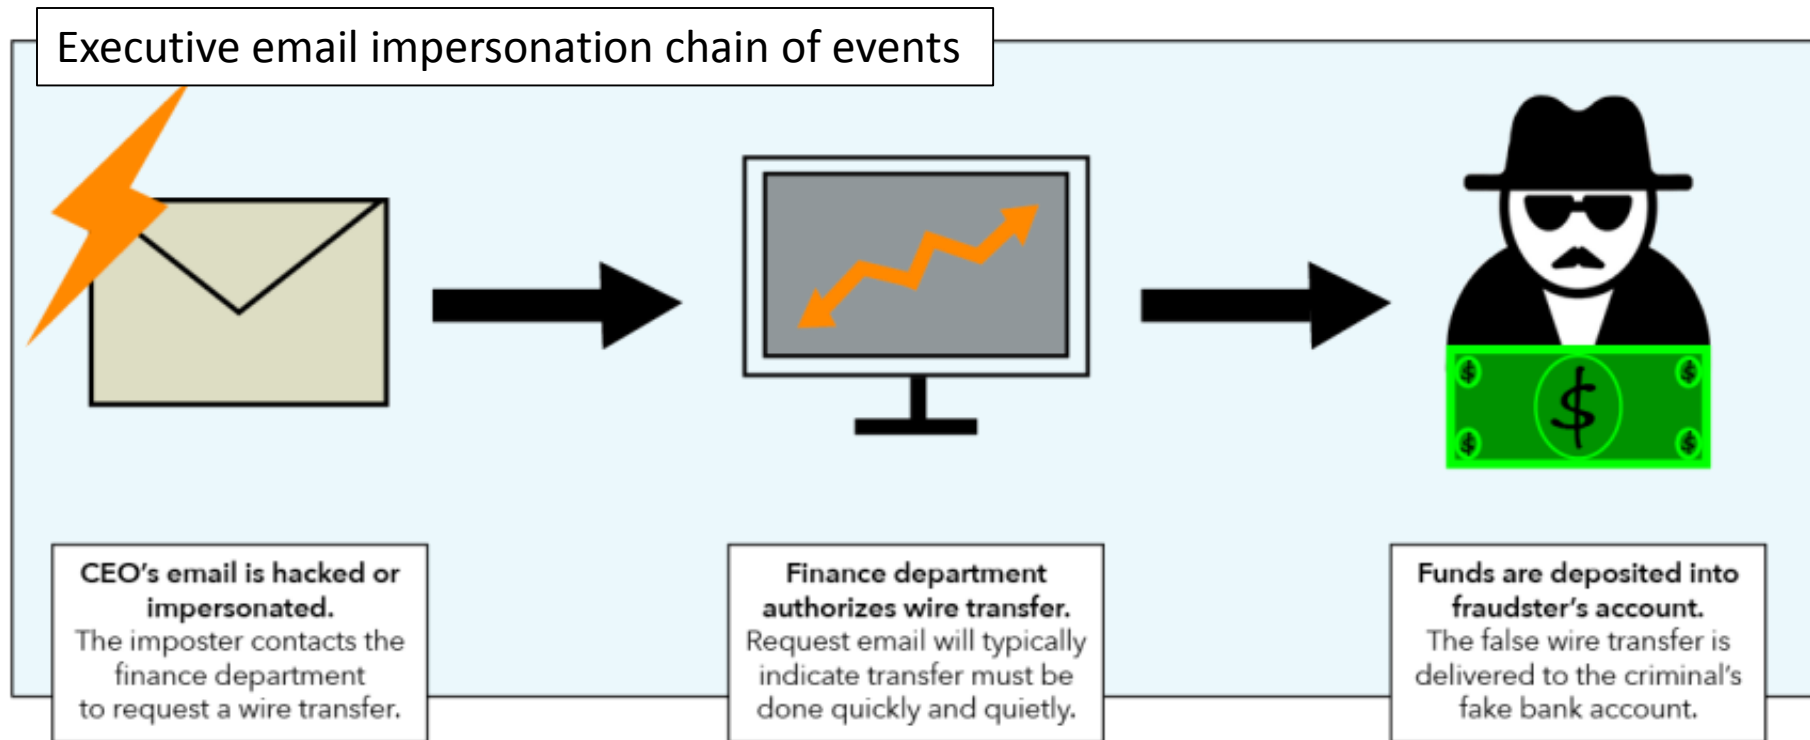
Executive email impersonation chain of events

**CEO's email is hacked or impersonated.**
The imposter contacts the finance department to request a wire transfer.

**Finance department authorizes wire transfer.**
Request email will typically indicate transfer must be done quickly and quietly.

**Funds are deposited into fraudster's account.**
The false wire transfer is delivered to the criminal's fake bank account.